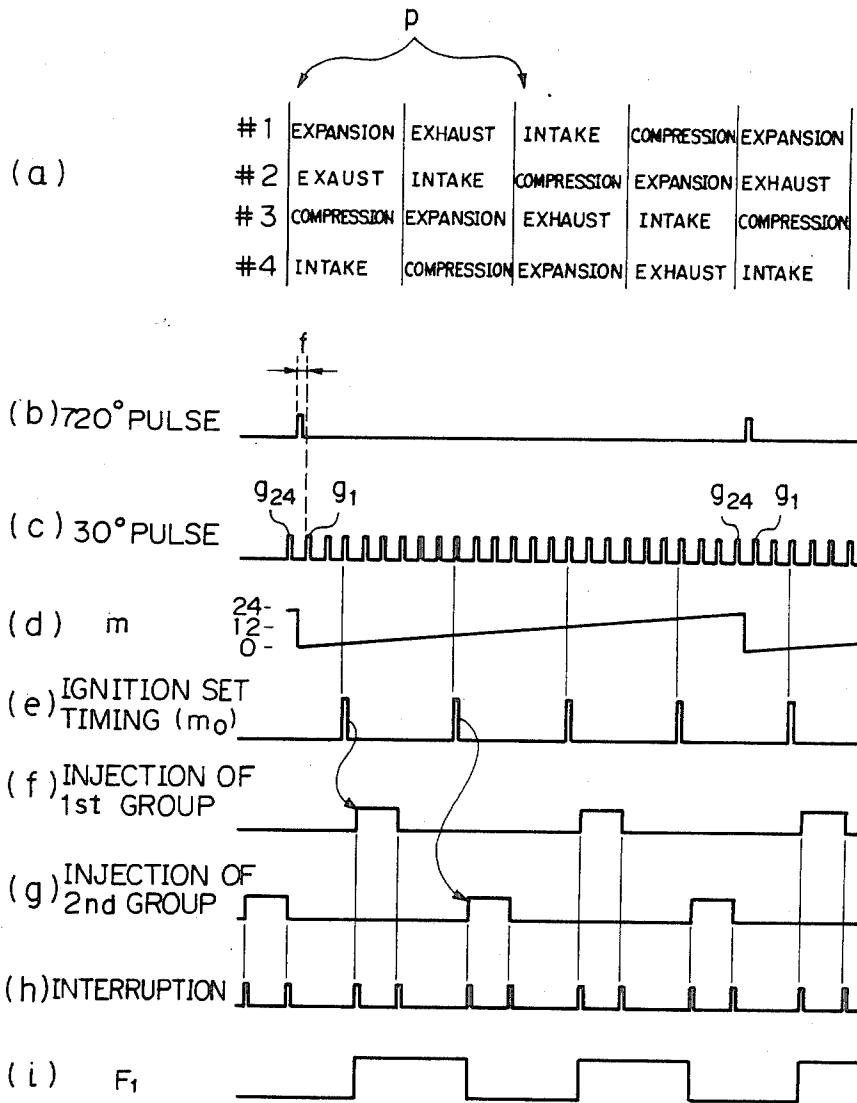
p

(a)

| | | | | | |
|---|---|---|---|---|---|
| #1 | EXPANSION | EXHAUST | INTAKE | COMPRESSION | EXPANSION |
| #2 | EXAUST | INTAKE | COMPRESSION | EXPANSION | EXHAUST |
| #3 | COMPRESSION | EXPANSION | EXHAUST | INTAKE | COMPRESSION |
| #4 | INTAKE | COMPRESSION | EXPANSION | EXHAUST | INTAKE |

f

(b) 720° PULSE

$g_{24}$ $g_1$ $g_{24}$ $g_1$

(c) 30° PULSE

(d) m

24-
12-
0-

(e) IGNITION SET TIMING ($m_0$)

(f) INJECTION OF 1st GROUP

(g) INJECTION OF 2nd GROUP

(h) INTERRUPTION

(i) $F_1$